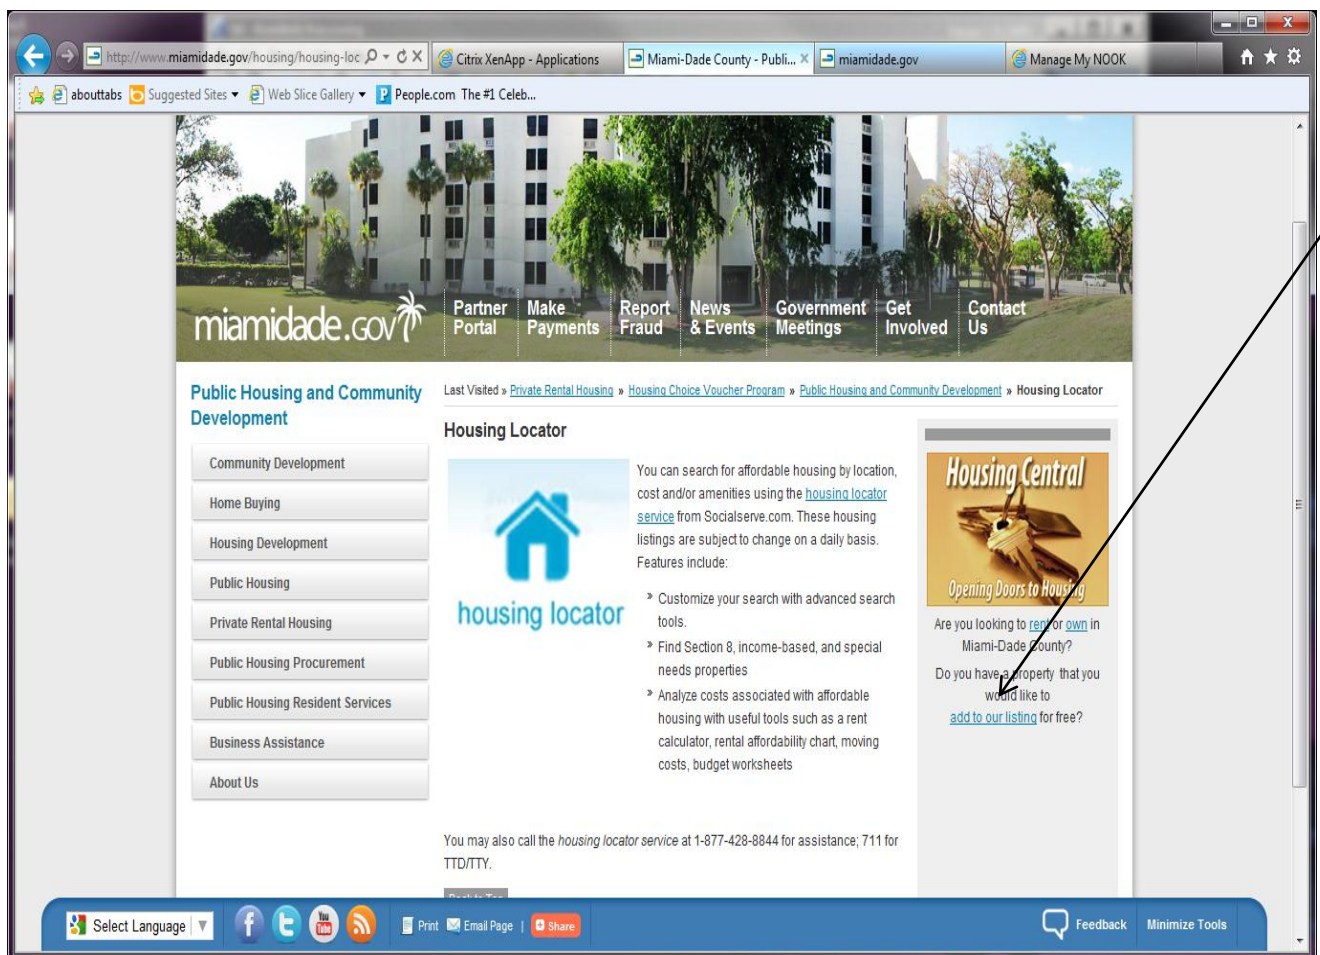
http://www.miamidade.gov/housing/housing-loc
Citrix XenApp - Applications
Miami-Dade County - Publi...
miamidade.gov
Manage My NOOK

abouttabs
Suggested Sites
Web Slice Gallery
People.com The #1 Celeb...

miamidade.gov
Partner Portal
Make Payments
Report Fraud
News & Events
Government Meetings
Get Involved
Contact Us

Public Housing and Community Development

Community Development
Home Buying
Housing Development
Public Housing
Private Rental Housing
Public Housing Procurement
Public Housing Resident Services
Business Assistance
About Us

Last Visited » Private Rental Housing » Housing Choice Voucher Program » Public Housing and Community Development » Housing Locator

Housing Locator

housing locator

You can search for affordable housing by location, cost and/or amenities using the housing locator service from Socialserve.com. These housing listings are subject to change on a daily basis. Features include:

» Customize your search with advanced search tools.
» Find Section 8, income-based, and special needs properties
» Analyze costs associated with affordable housing with useful tools such as a rent calculator, rental affordability chart, moving costs, budget worksheets

You may also call the housing locator service at 1-877-428-8844 for assistance; 711 for TTD/TTY.

Housing Central
Opening Doors to Housing

Are you looking to rent or own in Miami-Dade County?

Do you have a property that you would like to add to our listing for free?

Select Language
Print
Email Page
Share
Feedback
Minimize Tools